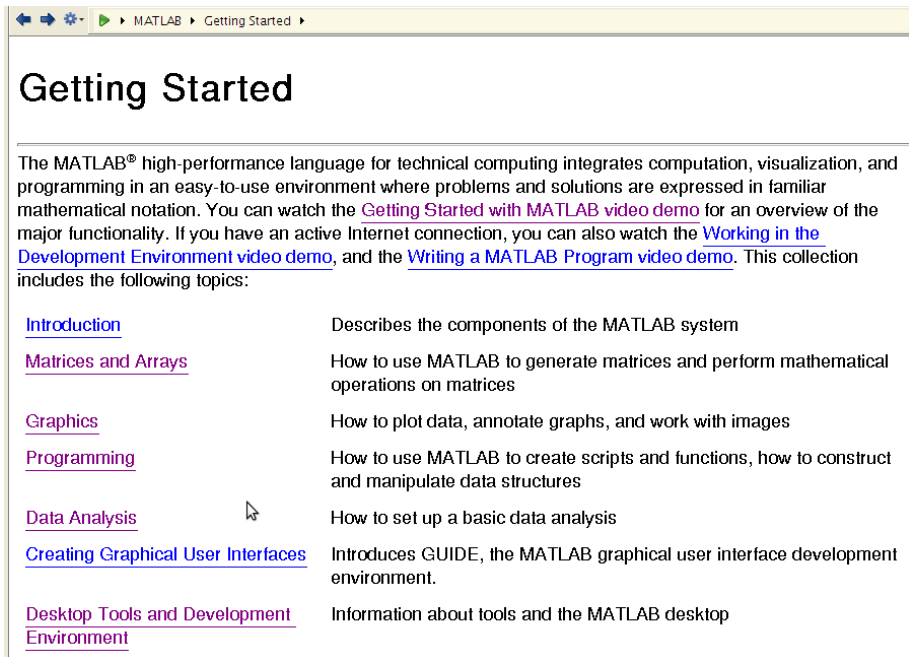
MATLAB ▸ Getting Started ▸

Getting Started

The MATLAB® high-performance language for technical computing integrates computation, visualization, and programming in an easy-to-use environment where problems and solutions are expressed in familiar mathematical notation. You can watch the Getting Started with MATLAB video demo for an overview of the major functionality. If you have an active Internet connection, you can also watch the Working in the Development Environment video demo, and the Writing a MATLAB Program video demo. This collection includes the following topics:

| | |
|---|---|
| Introduction | Describes the components of the MATLAB system |
| Matrices and Arrays | How to use MATLAB to generate matrices and perform mathematical operations on matrices |
| Graphics | How to plot data, annotate graphs, and work with images |
| Programming | How to use MATLAB to create scripts and functions, how to construct and manipulate data structures |
| Data Analysis | How to set up a basic data analysis |
| Creating Graphical User Interfaces | Introduces GUIDE, the MATLAB graphical user interface development environment. |
| Desktop Tools and Development Environment | Information about tools and the MATLAB desktop |